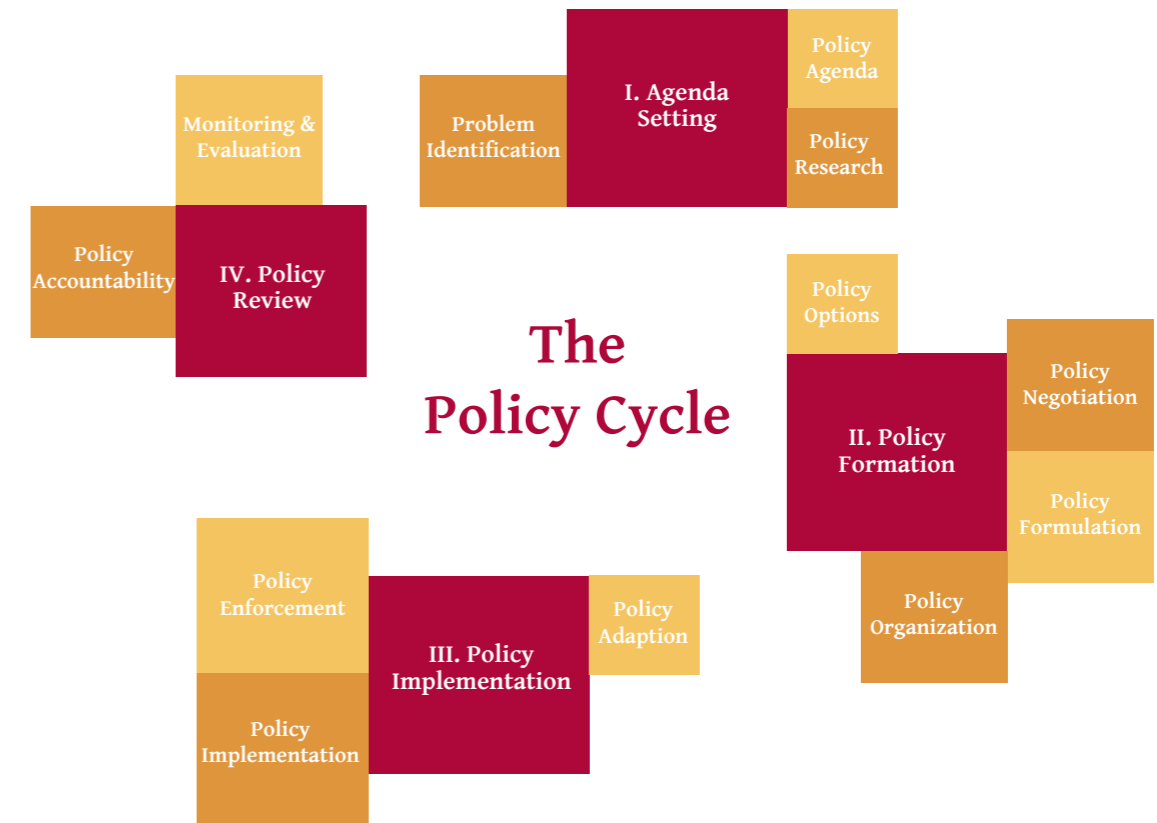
Monitoring & Evaluation

Problem Identification

I. Agenda Setting

Policy Agenda

Policy Research

Policy Accountability

IV. Policy Review

The Policy Cycle

Policy Options

Policy Negotiation

II. Policy Formation

Policy Formulation

Policy Organization

Policy Enforcement

III. Policy Implementation

Policy Adaption

Policy Implementation